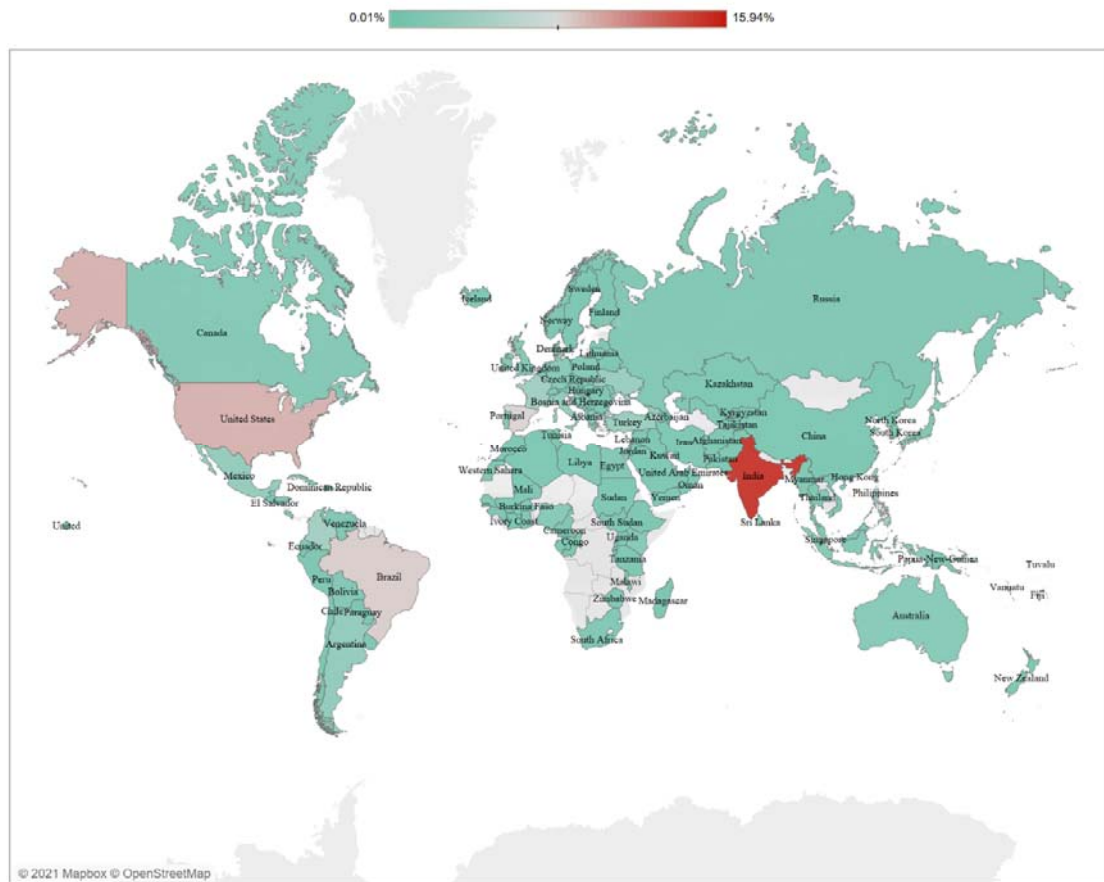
0.01% 15.94%

Iceland
Sweden
Finland
Norway
Russia
Canada
Denmark
Lithuania
United Kingdom
Poland
Czech Republic
Hungary
Bosnia and Herzegovina
Kazakhstan
Portugal
Albania
Azerbaijan
Kyrgyzstan
Tajikistan
United States
Turkey
Tunisia
Lebanon
Iran
Afghanistan
China
North Korea
South Korea
Morocco
Jordan
Kuwait
Pakistan
Western Sahara
Libya
Egypt
United Arab Emirates
India
Mexico
Oman
Hong Kong
Dominican Republic
Mali
Sudan
Yemen
Myanmar
Philippines
El Salvador
Thailand
Burkina Faso
United
Venezuela
Ivory Coast
South Sudan
Sri Lanka
Cameroon
Uganda
Ecuador
Congo
Singapore
Tanzania
Papua New Guinea
Tuvalu
Brazil
Peru
Bolivia
Malawi
Vanuatu
Fiji
Zimbabwe
Madagascar
Chile
Paraguay
Australia
Argentina
South Africa
New Zealand

© 2021 Mapbox © OpenStreetMap